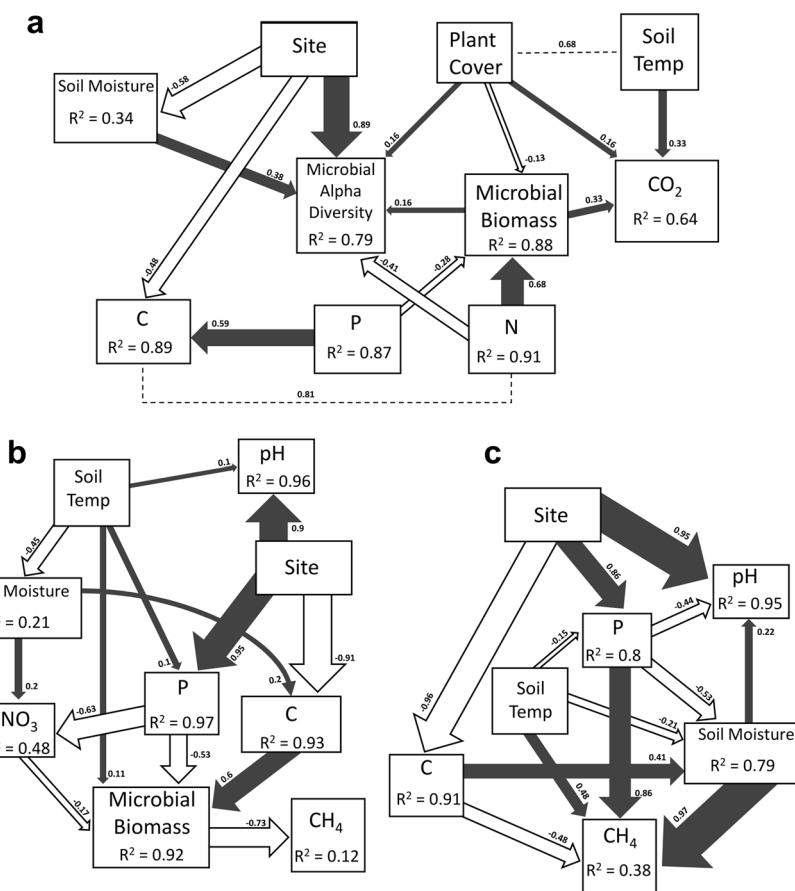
a

Site

Plant Cover

0.68

Soil Temp

Soil Moisture
R$^2$ = 0.34

-0.58

0.89

0.16

-0.13

0.16

0.33

0.38

Microbial Alpha Diversity
R$^2$ = 0.79

0.16

Microbial Biomass
R$^2$ = 0.88

0.33

CO$_2$
R$^2$ = 0.64

-0.48

-0.41

-0.28

0.68

C
R$^2$ = 0.89

0.59

P
R$^2$ = 0.87

N
R$^2$ = 0.91

0.81

b

Soil Temp

0.1

pH
R$^2$ = 0.96

0.9

-0.45

Site

Moisture
= 0.21

0.95

-0.91

0.1

0.2

0.2

P
R$^2$ = 0.97

-0.63

NO$_3$
= 0.48

C
R$^2$ = 0.93

-0.53

0.11

0.6

-0.17

Microbial Biomass
R$^2$ = 0.92

-0.73

CH$_4$
R$^2$ = 0.12

c

Site

0.95

0.86

pH
R$^2$ = 0.95

-0.44

-0.15

P
R$^2$ = 0.8

0.22

-0.96

Soil Temp

-0.53

-0.21

Soil Moisture
R$^2$ = 0.79

0.41

C
R$^2$ = 0.91

0.48

0.86

0.97

-0.48

CH$_4$
R$^2$ = 0.38